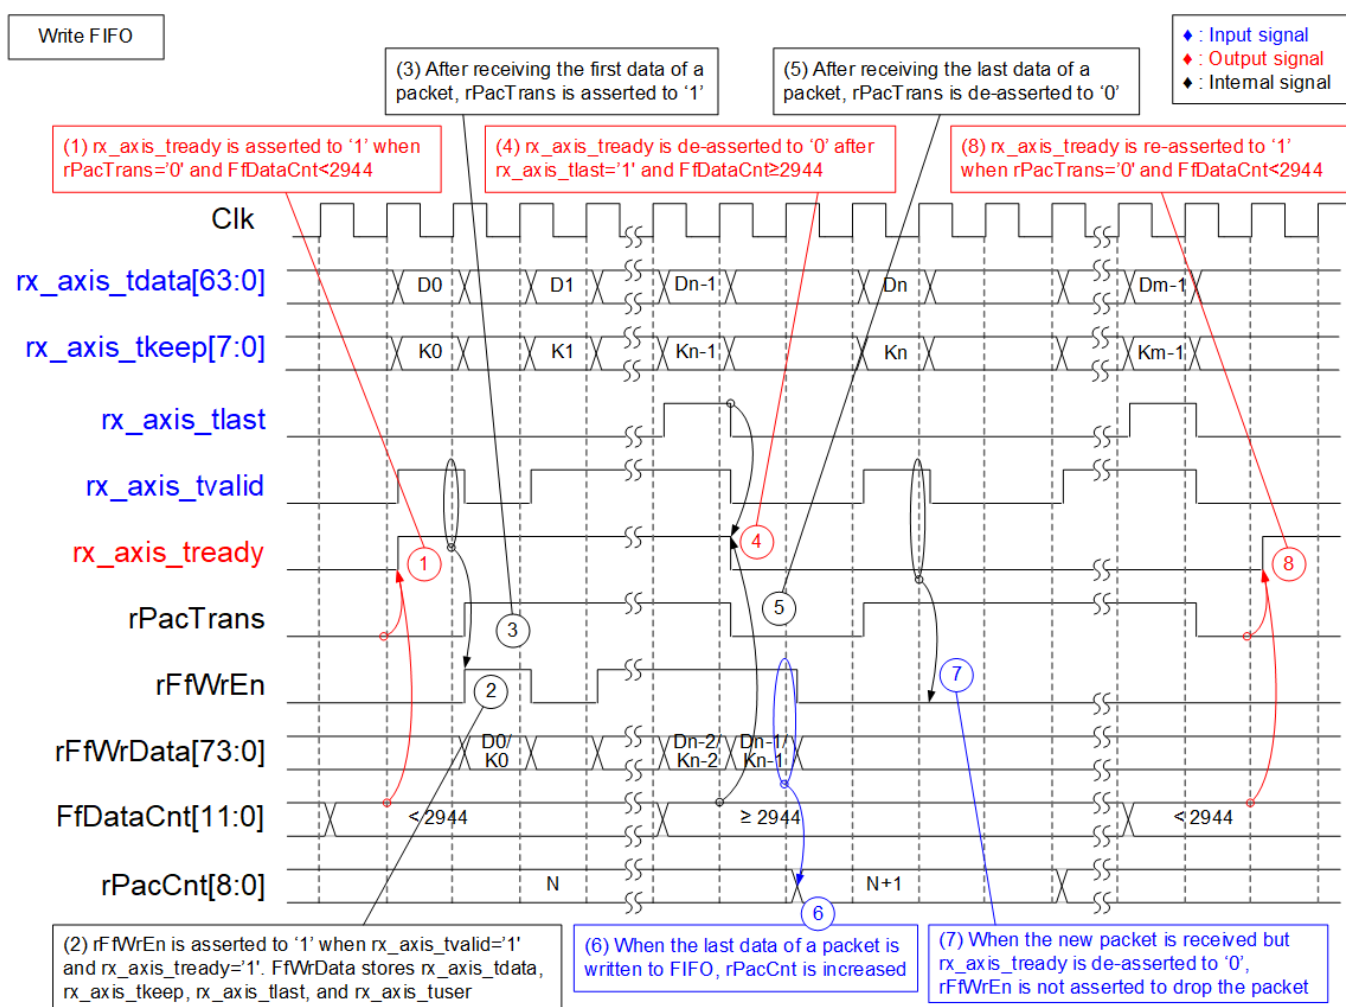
Write FIFO

(3) After receiving the first data of a packet, rPacTrans is asserted to ‘1’

(5) After receiving the last data of a packet, rPacTrans is de-asserted to ‘0’

♦ : Input signal
♦ : Output signal
♦ : Internal signal

(1) rx_axis_tready is asserted to ‘1’ when rPacTrans=’0’ and FfDataCnt<2944

(4) rx_axis_tready is de-asserted to ‘0’ after rx_axis_tlast=’1’ and FfDataCnt≥2944

(8) rx_axis_tready is re-asserted to ‘1’ when rPacTrans=’0’ and FfDataCnt<2944

Clk

rx_axis_tdata[63:0]

D0

D1

Dn-1

Dn

Dm-1

rx_axis_tkeep[7:0]

K0

K1

Kn-1

Kn

Km-1

rx_axis_tlast

rx_axis_tvalid

rx_axis_tready

1

4

8

rPacTrans

3

5

rFfWrEn

2

7

rFfWrData[73:0]

D0/ K0

Dn-2/ Kn-2

Dn-1/ Kn-1

FfDataCnt[11:0]

<2944

≥ 2944

<2944

rPacCnt[8:0]

N

N+1

6

(2) rFfWrEn is asserted to ‘1’ when rx_axis_tvalid=’1’ and rx_axis_tready=’1’. FfWrData stores rx_axis_tdata, rx_axis_tkeep, rx_axis_tlast, and rx_axis_tuser

(6) When the last data of a packet is written to FIFO, rPacCnt is increased

(7) When the new packet is received but rx_axis_tready is de-asserted to ‘0’, rFfWrEn is not asserted to drop the packet